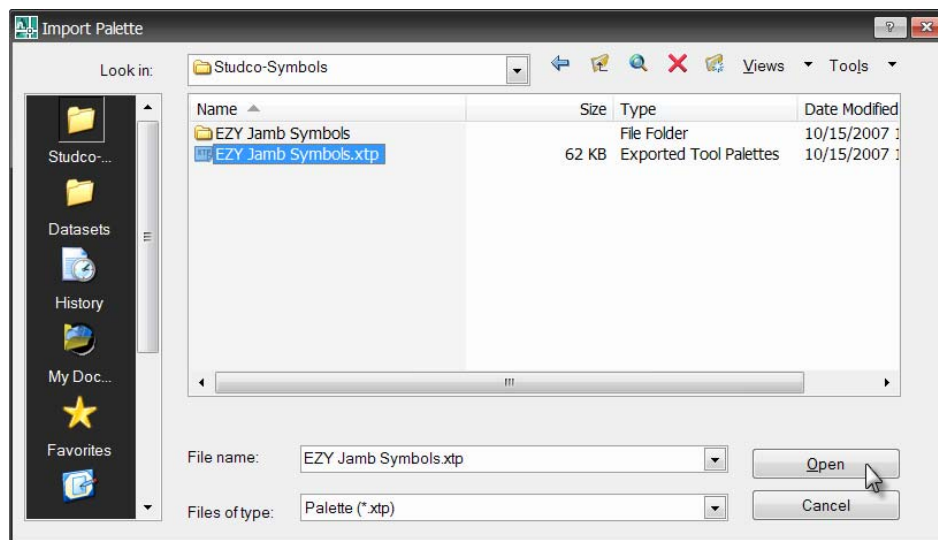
Import Palette

Look in: Studco-Symbols

Views Tools

Studco-...
Datasets
History
My Doc...
Favorites

| Name | Size | Type | Date Modified |
|---|---|---|---|
| EZY Jamb Symbols | | File Folder | 10/15/2007 |
| EZY Jamb Symbols.xtp | 62 KB | Exported Tool Palettes | 10/15/2007 |

File name: EZY Jamb Symbols.xtp

Files of type: Palette (*.xtp)

Open

Cancel